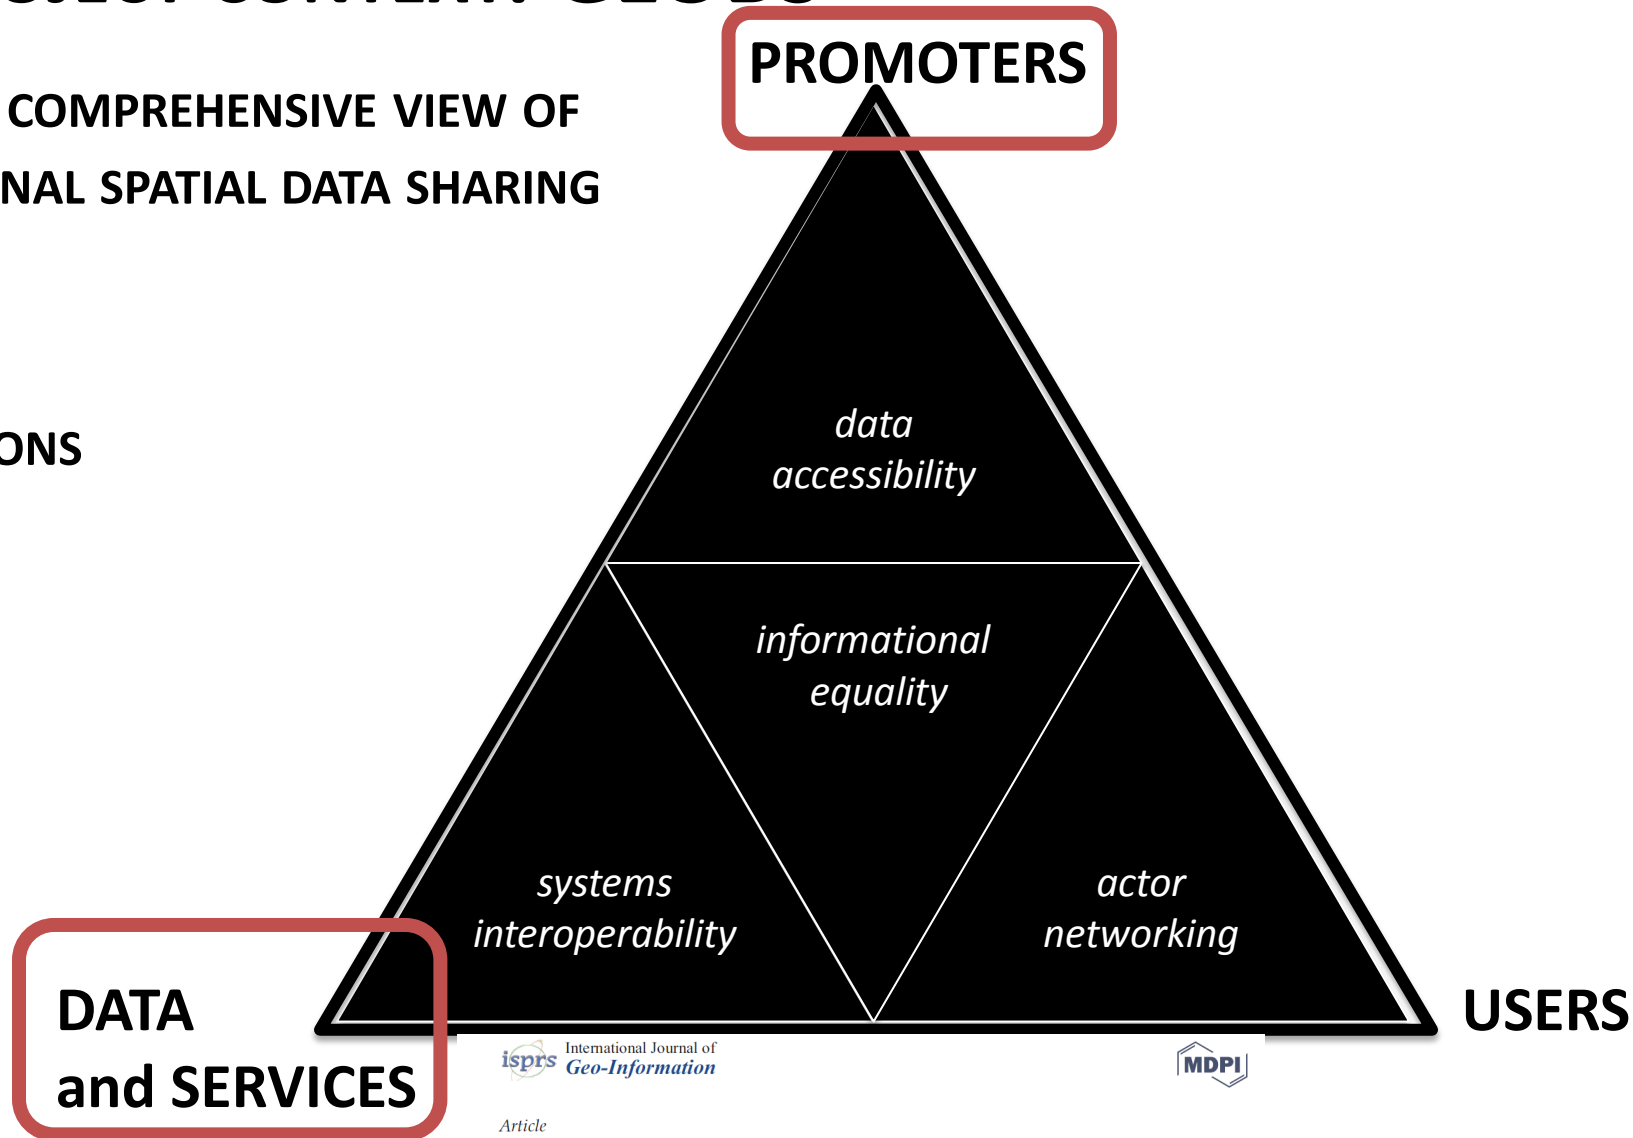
PROMOTERS

COMPREHENSIVE VIEW OF

NAL SPATIAL DATA SHARING

ONS

data accessibility

informational equality

systems interoperability

actor networking

DATA and SERVICES

USERS

isprs International Journal of Geo-Information

MDPI

Article